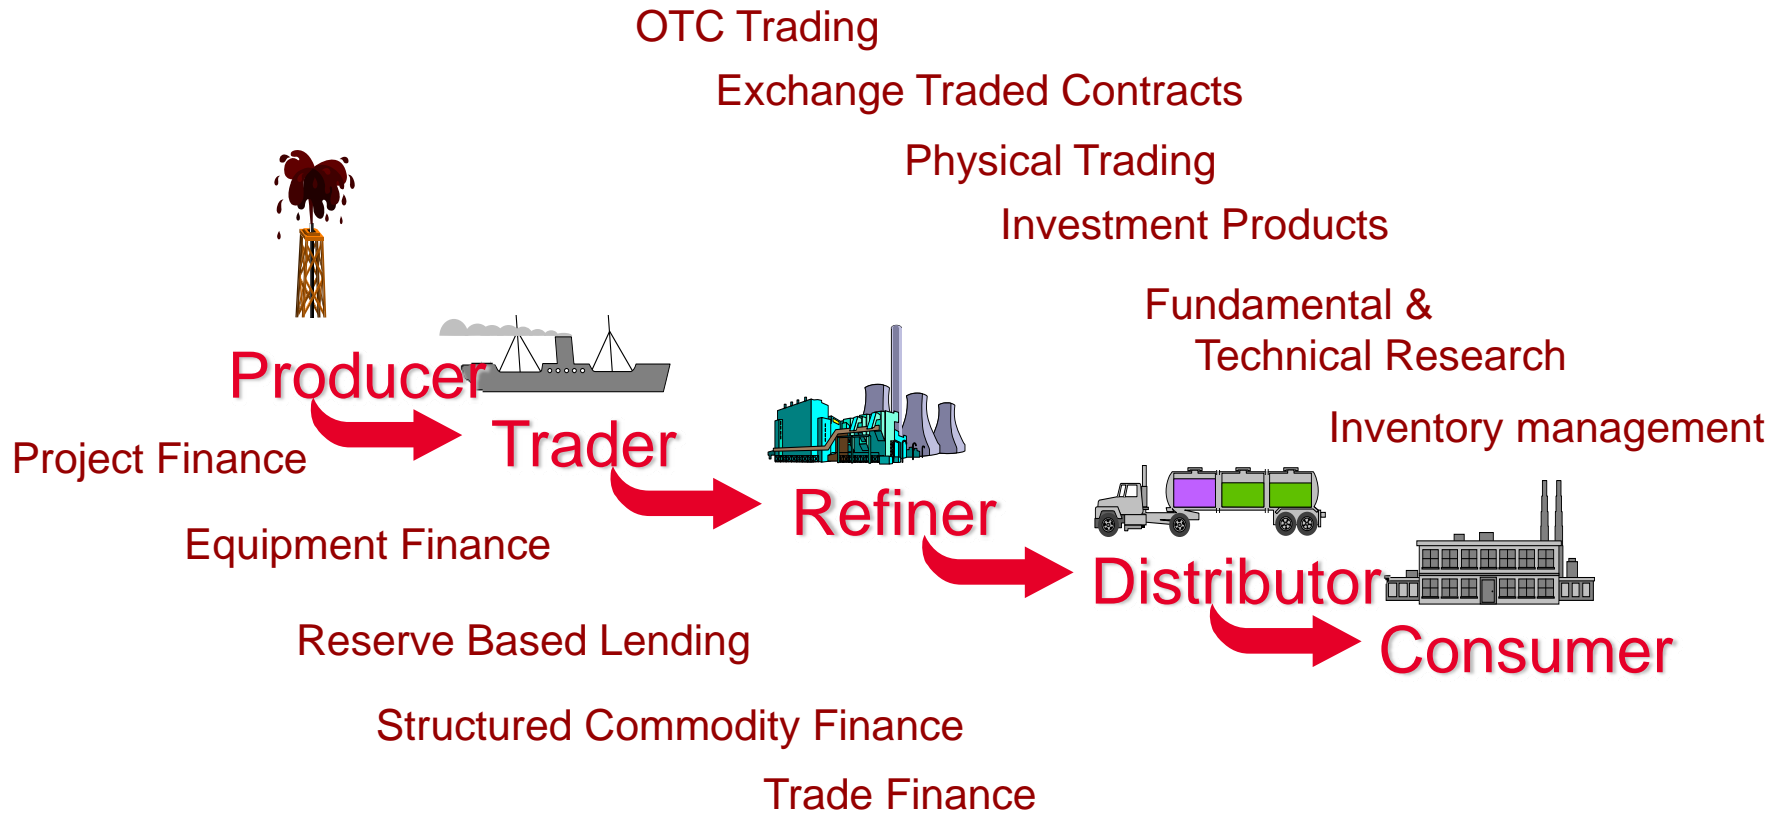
OTC Trading

Exchange Traded Contracts

Physical Trading

Investment Products

Fundamental & Technical Research

Inventory management

Producer

Trader

Refiner

Distributor

Consumer

Project Finance

Equipment Finance

Reserve Based Lending

Structured Commodity Finance

Trade Finance